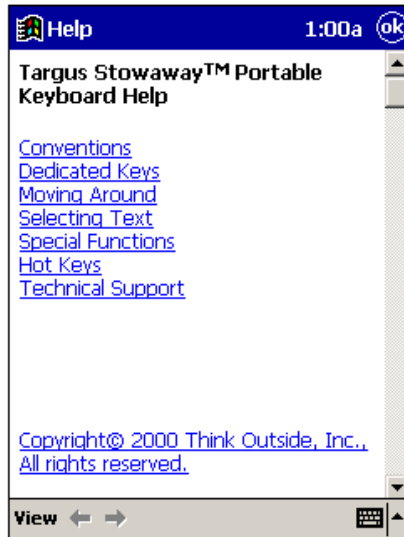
Help 1:00a ok

Targus Stowaway™ Portable Keyboard Help

Conventions
Dedicated Keys
Moving Around
Selecting Text
Special Functions
Hot Keys
Technical Support

Copyright© 2000 Think Outside, Inc., All rights reserved.

View